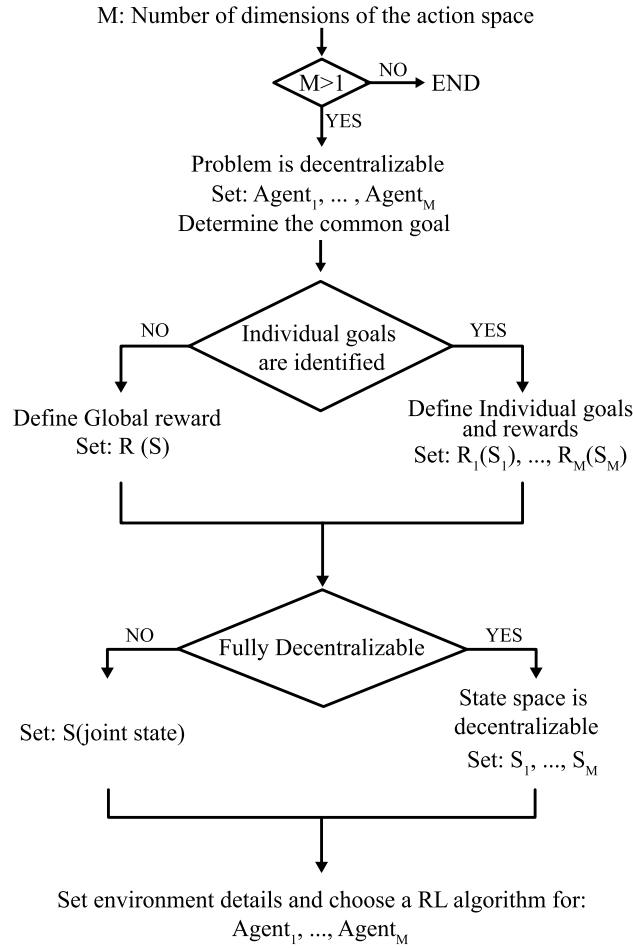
M: Number of dimensions of the action space

M>1

NO

END

YES

Problem is decentralizable
Set: $Agent_1$, ... , $Agent_M$
Determine the common goal

Individual goals are identified

NO

YES

Define Global reward
Set: R (S)

Define Individual goals and rewards
Set: $R_1(S_1)$, ..., $R_M(S_M)$

Fully Decentralizable

NO

YES

Set: S(joint state)

State space is decentralizable
Set: $S_1$, ..., $S_M$

Set environment details and choose a RL algorithm for:
$Agent_1$, ..., $Agent_M$